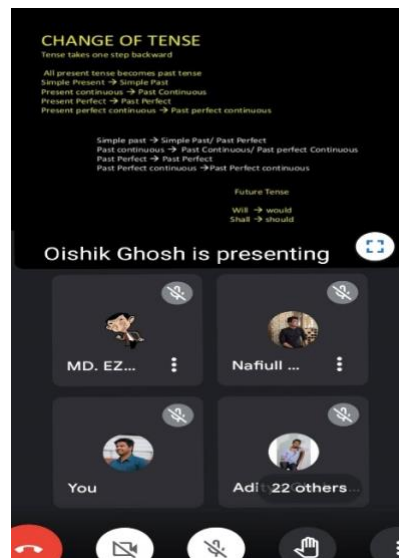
CHANGE OF TENSE

Tense takes one step backward

All present tense becomes past tense
Simple Present → Simple Past
Present continuous → Past Continuous
Present Perfect → Past Perfect
Present perfect continuous → Past perfect continuous

Simple past → Simple Past/ Past Perfect
Past continuous → Past Continuous/ Past perfect Continuous
Past Perfect → Past Perfect
Past Perfect continuous → Past Perfect continuous

Future Tense

Will → would
Shall → should

Oishik Ghosh is presenting

MD. EZ...

Nafiull ...

You

Adi

22 others...